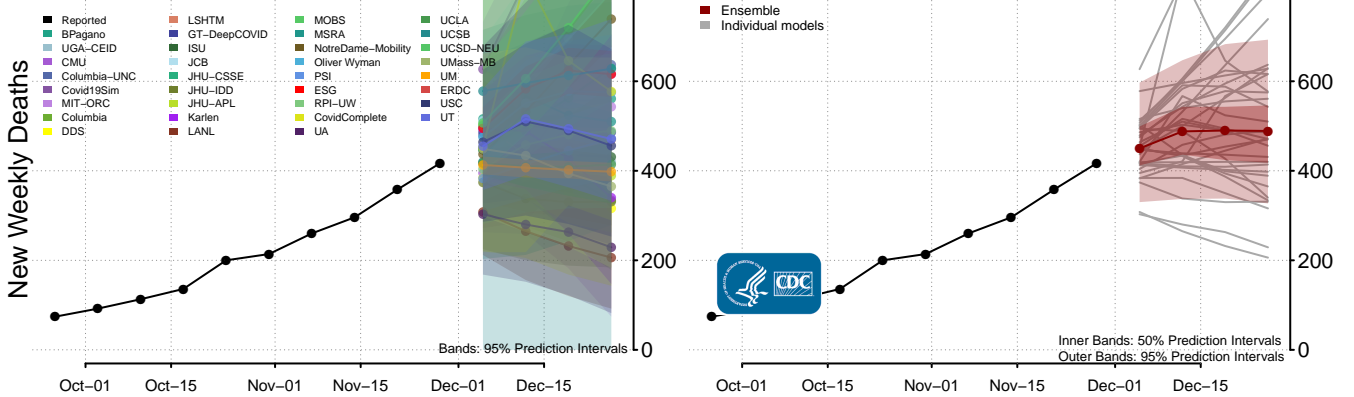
New Weekly Deaths

Reported
BPagano
UGA–CEID
CMU
Columbia–UNC
Covid19Sim
MIT–ORC
Columbia
DDS
LSHTM
GT–DeepCOVID
ISU
JCB
JHU–CSSE
JHU–IDD
JHU–APL
Karlen
LANL
MOBS
MSRA
NotreDame–Mobility
Oliver Wyman
PSI
ESG
RPI–UW
CovidComplete
UA
UCLA
UCSB
UCSD–NEU
UMass–MB
UM
ERDC
USC
UT

Bands: 95% Prediction Intervals

600
400
200
0

Oct–01 Oct–15 Nov–01 Nov–15 Dec–01 Dec–15

Ensemble
Individual models

CDC

Inner Bands: 50% Prediction Intervals
Outer Bands: 95% Prediction Intervals

600
400
200
0

Oct–01 Oct–15 Nov–01 Nov–15 Dec–01 Dec–15